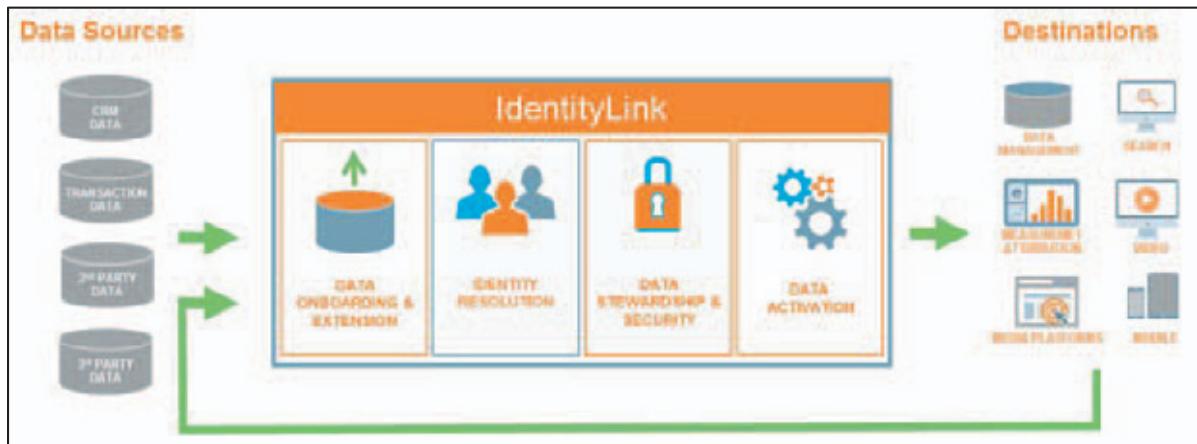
Data Sources

CRM DATA

TRANSACTION DATA

2nd PARTY DATA

3rd PARTY DATA

IdentityLink

DATA ONBOARDING & EXTENSION

IDENTITY RESOLUTION

DATA STEWARDSHIP & SECURITY

DATA ACTIVATION

Destinations

DATA MANAGEMENT

SEARCH

MEASUREMENT ATTRIBUTION

VIDEO

MEDIA PLATFORMS

MOBILE